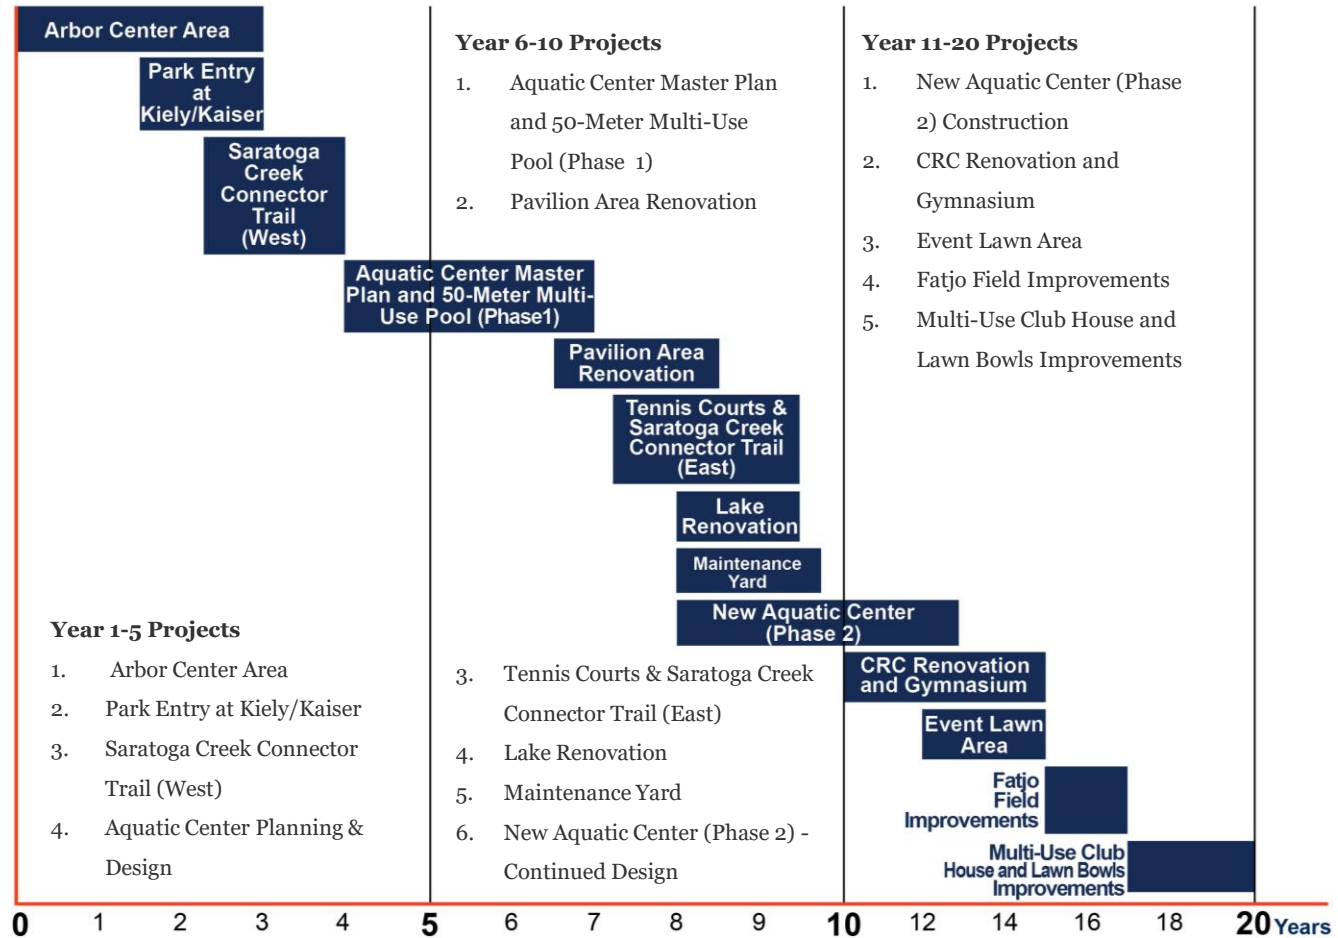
Arbor Center Area

Park Entry at Kiely/Kaiser

Saratoga Creek Connector Trail (West)

Aquatic Center Master Plan and 50-Meter Multi-Use Pool (Phase1)

Pavilion Area Renovation

Tennis Courts & Saratoga Creek Connector Trail (East)

Lake Renovation

Maintenance Yard

New Aquatic Center (Phase 2)

CRC Renovation and Gymnasium

Event Lawn Area

Fatjo Field Improvements

Multi-Use Club House and Lawn Bowls Improvements

Year 1-5 Projects
1. Arbor Center Area
2. Park Entry at Kiely/Kaiser
3. Saratoga Creek Connector Trail (West)
4. Aquatic Center Planning & Design

Year 6-10 Projects
1. Aquatic Center Master Plan and 50-Meter Multi-Use Pool (Phase 1)
2. Pavilion Area Renovation
3. Tennis Courts & Saratoga Creek Connector Trail (East)
4. Lake Renovation
5. Maintenance Yard
6. New Aquatic Center (Phase 2) - Continued Design

Year 11-20 Projects
1. New Aquatic Center (Phase 2) Construction
2. CRC Renovation and Gymnasium
3. Event Lawn Area
4. Fatjo Field Improvements
5. Multi-Use Club House and Lawn Bowls Improvements

0 1 2 3 4 5 6 7 8 9 10 12 14 16 18 20 Years